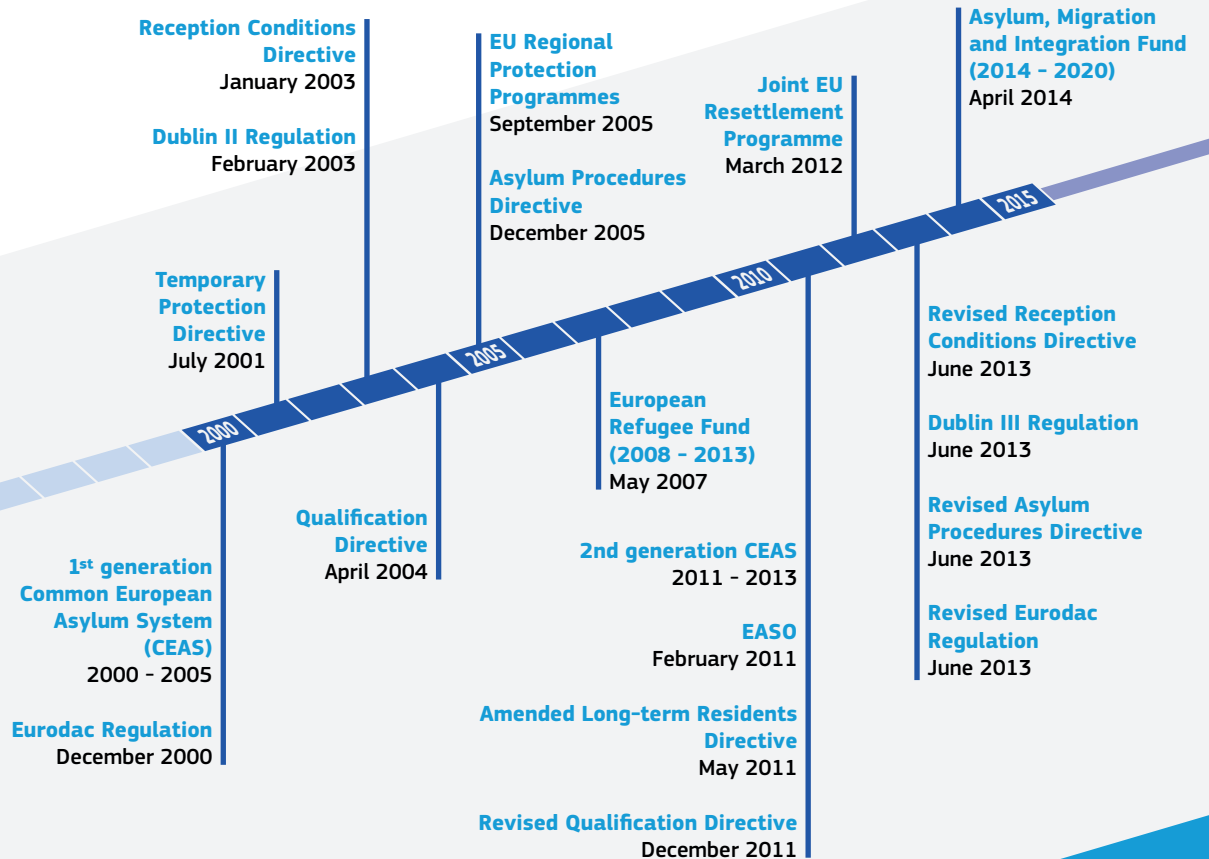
Reception Conditions Directive
January 2003

Dublin II Regulation
February 2003

EU Regional Protection Programmes
September 2005

Asylum Procedures Directive
December 2005

Joint EU Resettlement Programme
March 2012

Asylum, Migration and Integration Fund (2014 - 2020)
April 2014

Temporary Protection Directive
July 2001

2000

2005

2010

2015

European Refugee Fund (2008 - 2013)
May 2007

Revised Reception Conditions Directive
June 2013

Dublin III Regulation
June 2013

Revised Asylum Procedures Directive
June 2013

Revised Eurodac Regulation
June 2013

Qualification Directive
April 2004

1$^{st}$ generation Common European Asylum System (CEAS)
2000 - 2005

Eurodac Regulation
December 2000

2nd generation CEAS
2011 - 2013

EASO
February 2011

Amended Long-term Residents Directive
May 2011

Revised Qualification Directive
December 2011